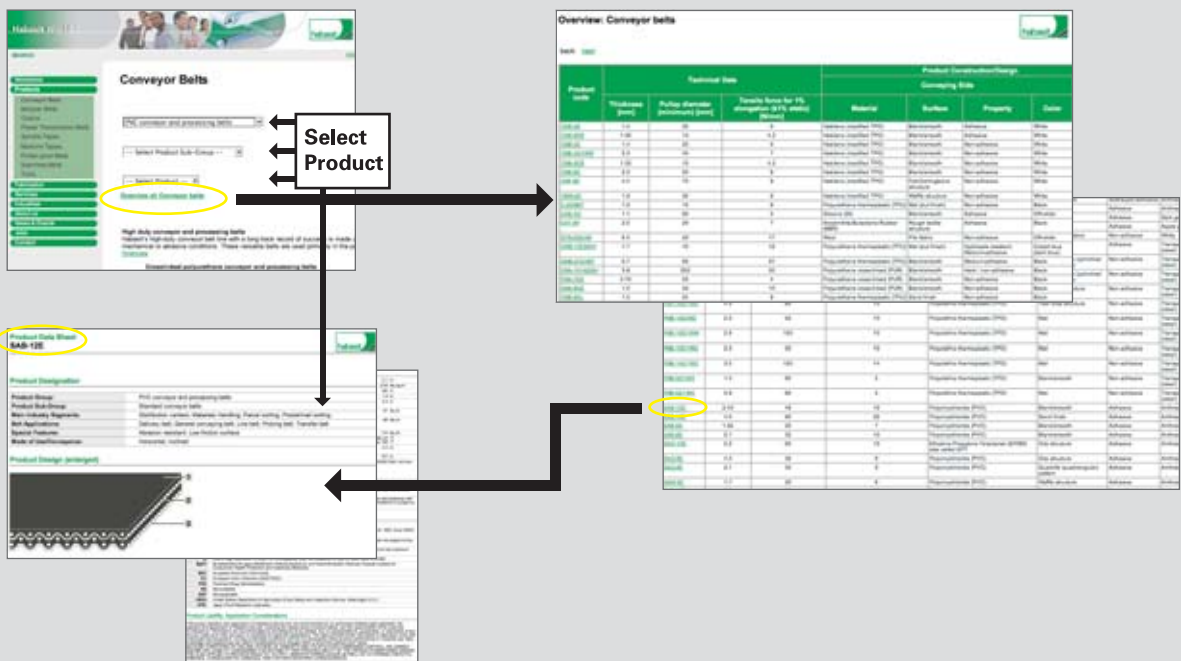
Habasit

Conveyor Belts

PVC conveyor and processing belts

--- Select Product Sub-Group ---

--- Select Product ---

Overview all Conveyor belts

Select Product

High duty conveyor and processing belts

Overview: Conveyor belts

habasit

| Product code | Technical Data | | | Product Construction/Design | | | |
|---|---|---|---|---|---|---|---|
| | Thickness [mm] | Pulley diameter (minimum) [mm] | Tensile force for 1% elongation (k1% static) [N/mm] | Material | Surface | Property | Color |

Product Data Sheet
SAB-12E

habasit

Product Designation

| Product Group | PVC conveyor and processing belts |
|---|---|
| Product Sub-Group | Standard conveyor belts |
| Main Industry Segments | Distribution centers, Materials handling, Parcel sorting, Postal/mail sorting |
| Belt Applications | Delivery belt, General conveying belt, Line belt, Picking belt, Transfer belt |
| Special Features | Abrasion resistant, Low friction surface |
| Mode of Use/Conveyance | Horizontal, Inclined |

Product Design (enlarged)

Product Liability, Application Considerations